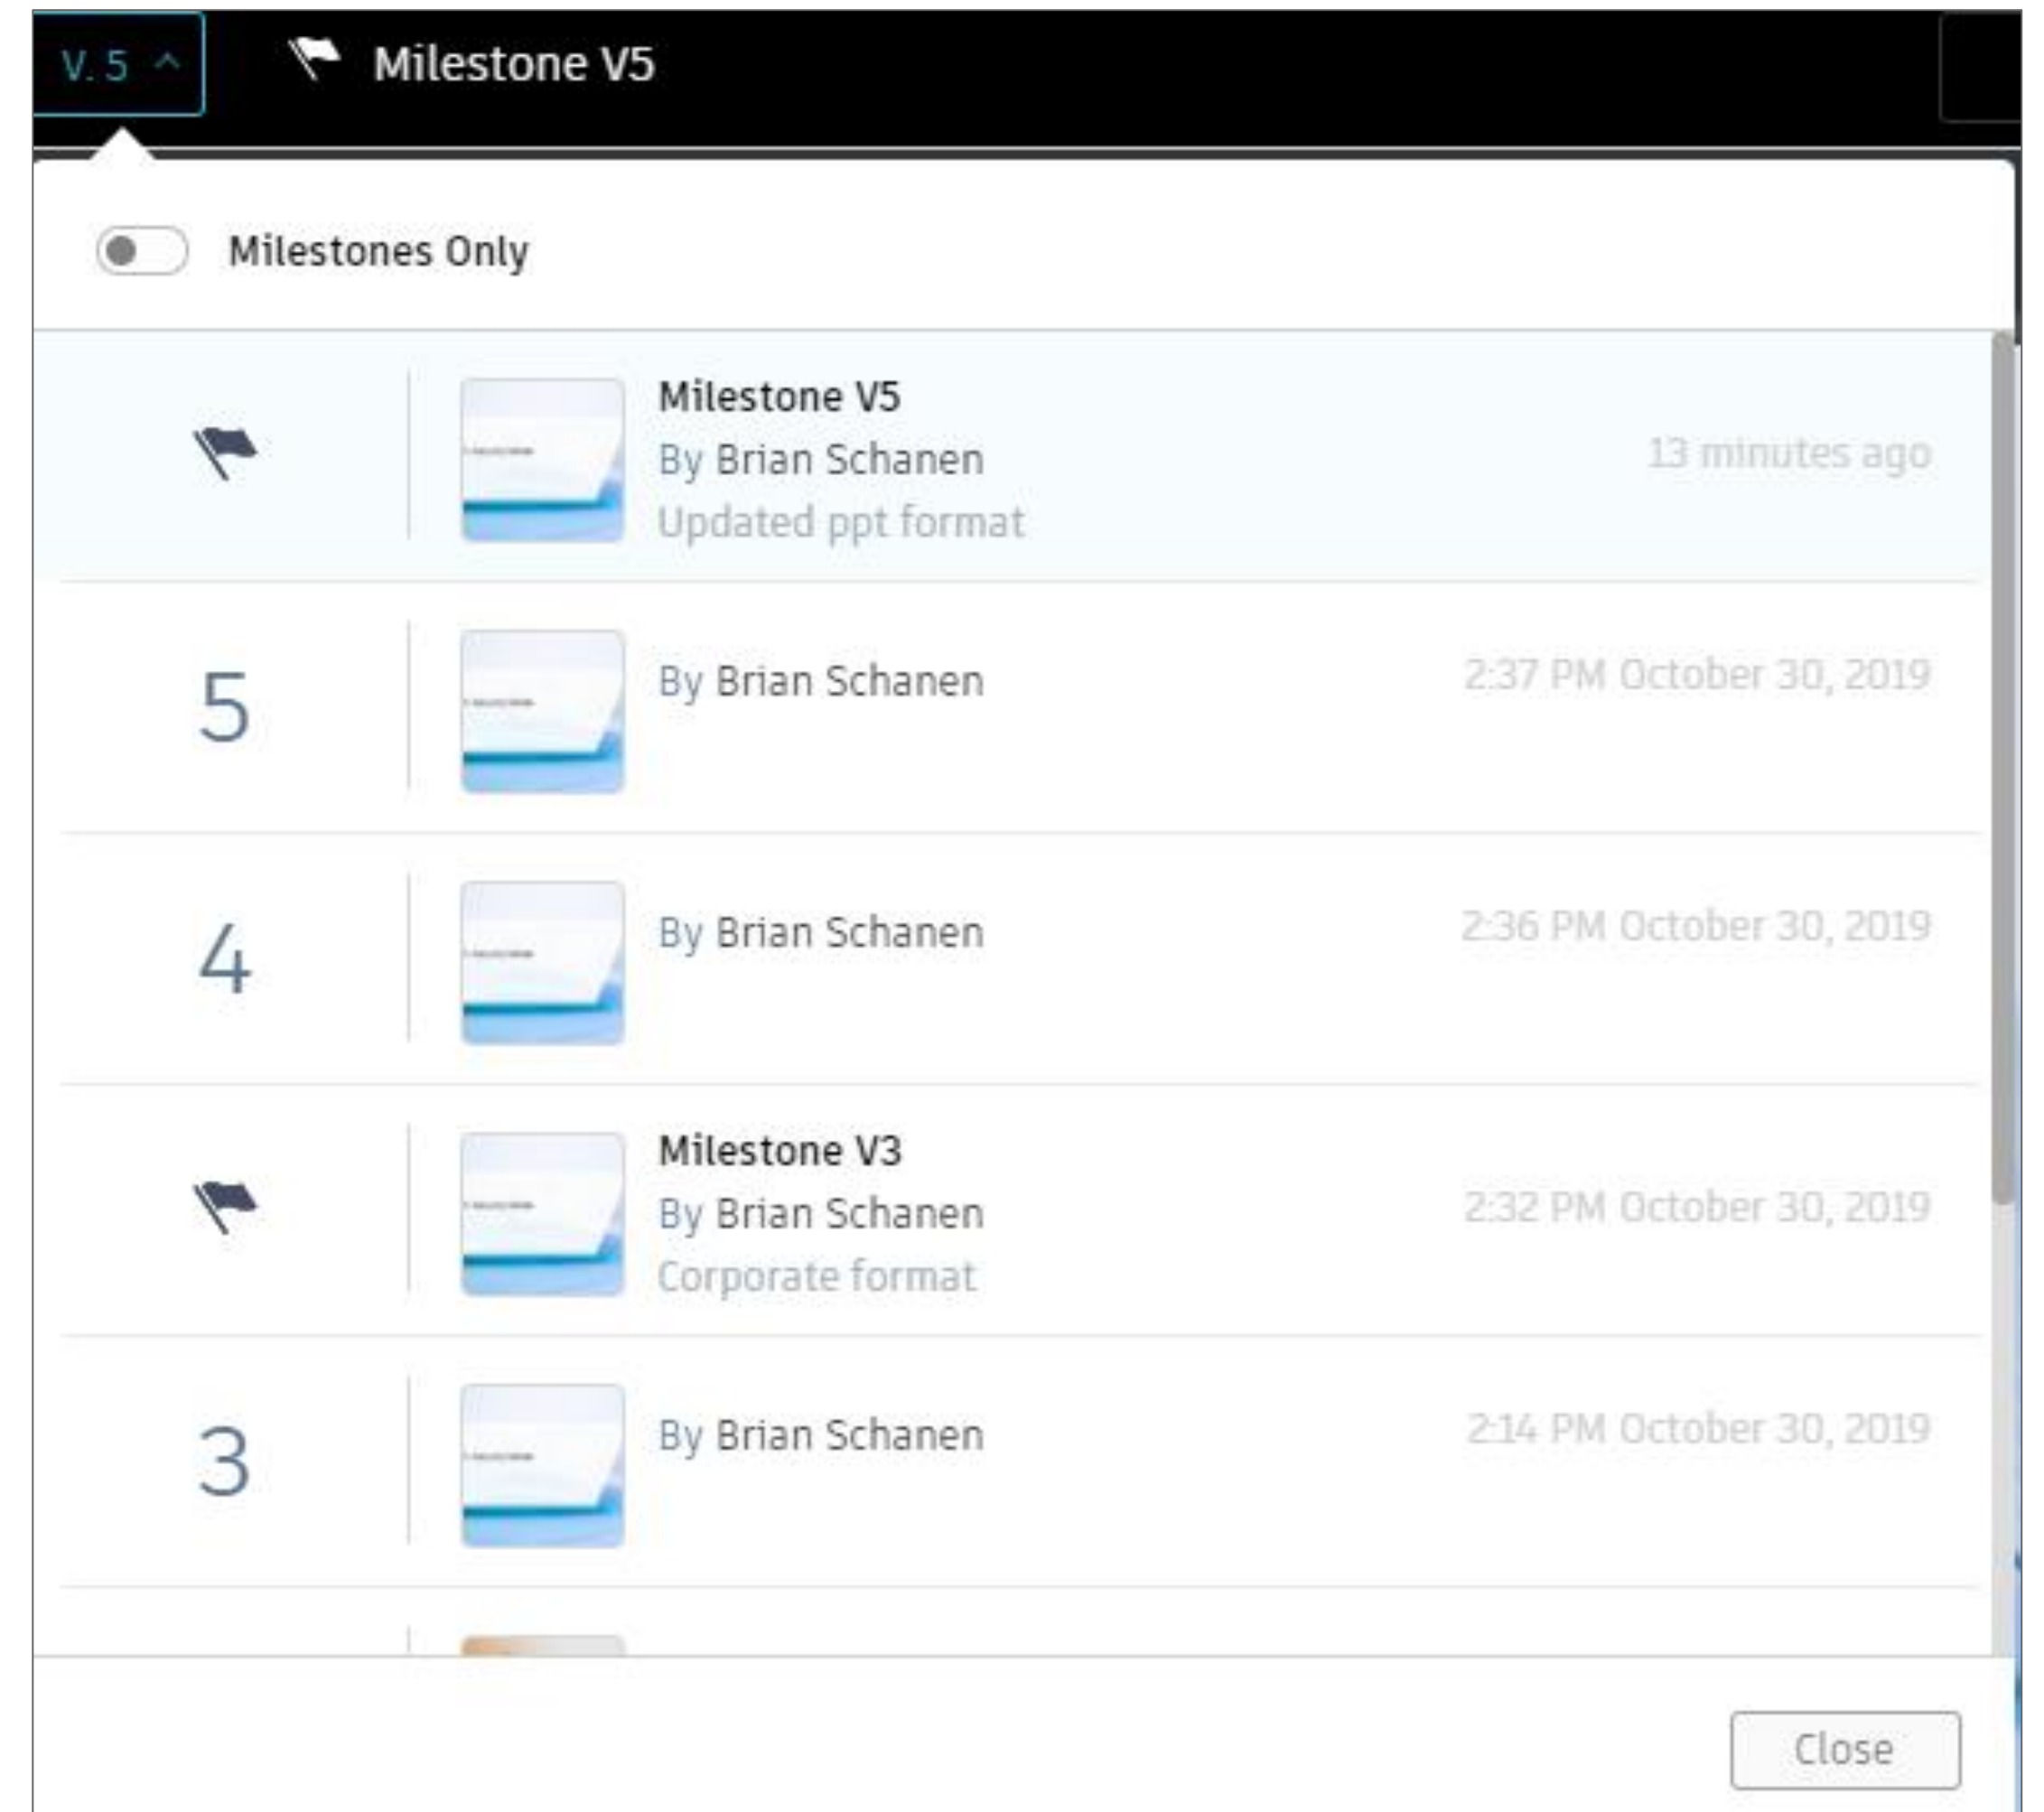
V. 5 ^

Milestone V5

Milestones Only

Milestone V5
By Brian Schanen
Updated ppt format
13 minutes ago

5
By Brian Schanen
2:37 PM October 30, 2019

4
By Brian Schanen
2:36 PM October 30, 2019

Milestone V3
By Brian Schanen
Corporate format
2:32 PM October 30, 2019

3
By Brian Schanen
2:14 PM October 30, 2019

Close